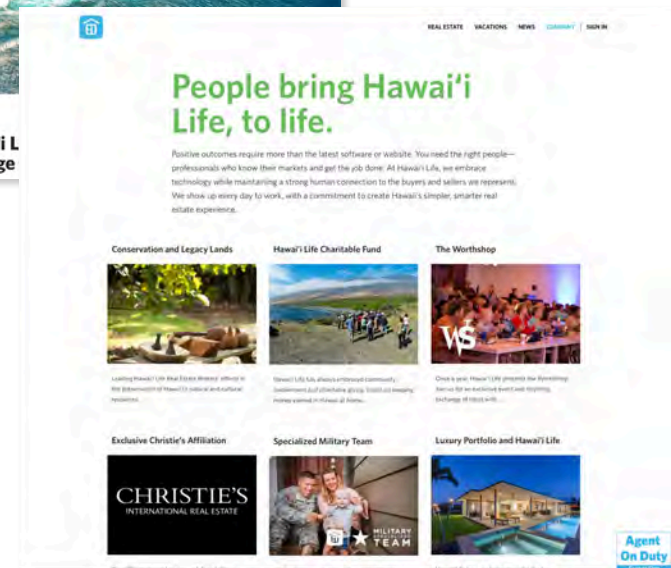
i L
ge

REAL ESTATE VACATIONS NEWS COMPANY | SIGN IN

People bring Hawaiʻi Life, to life.

Positive outcomes require more than the latest software or website. You need the right people—professionals who know their markets and get the job done. At Hawaiʻi Life, we embrace technology while maintaining a strong human connection to the buyers and sellers we represent. We show up every day to work, with a commitment to create Hawaii's simpler, smarter real estate experience.

Conservation and Legacy Lands

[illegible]

Hawaiʻi Life Charitable Fund

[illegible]

The Worthshop

WS

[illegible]

Exclusive Christie's Affiliation

CHRISTIE'S
INTERNATIONAL REAL ESTATE

Specialized Military Team

MILITARY TEAM

Luxury Portfolio and Hawaiʻi Life

Agent On Duty